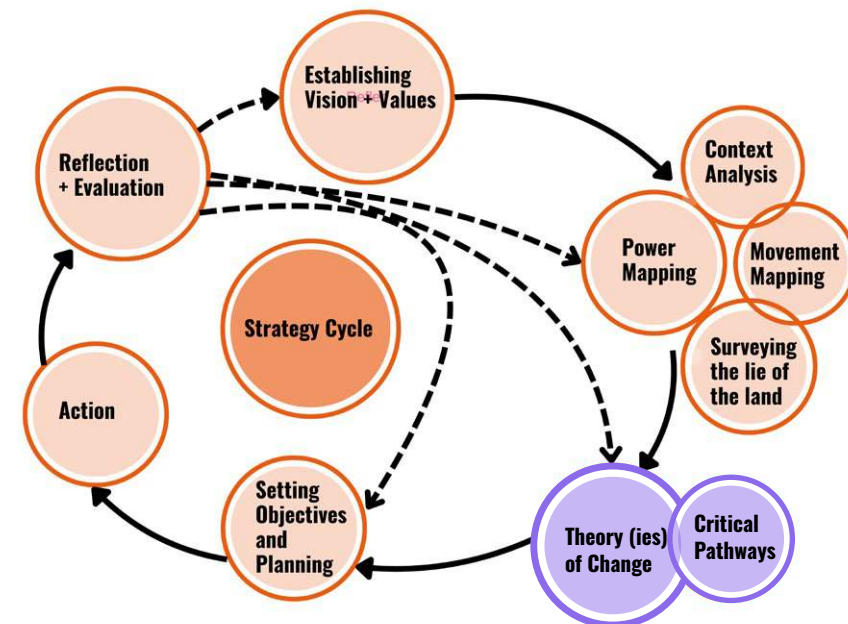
Establishing Vision + Values

Reflection + Evaluation

Context Analysis

Power Mapping

Movement Mapping

Surveying the lie of the land

Strategy Cycle

Action

Setting Objectives and Planning

Theory (ies) of Change

Critical Pathways